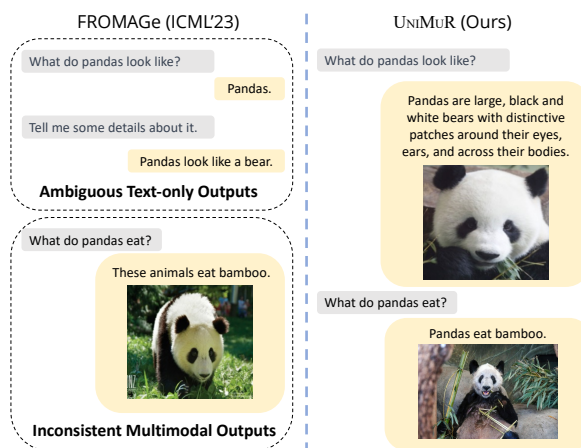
FROMAGe (ICML'23)

What do pandas look like?

Pandas.

Tell me some details about it.

Pandas look like a bear.

Ambiguous Text-only Outputs

What do pandas eat?

These animals eat bamboo.

Inconsistent Multimodal Outputs

UniMuR (Ours)

What do pandas look like?

Pandas are large, black and white bears with distinctive patches around their eyes, ears, and across their bodies.

What do pandas eat?

Pandas eat bamboo.